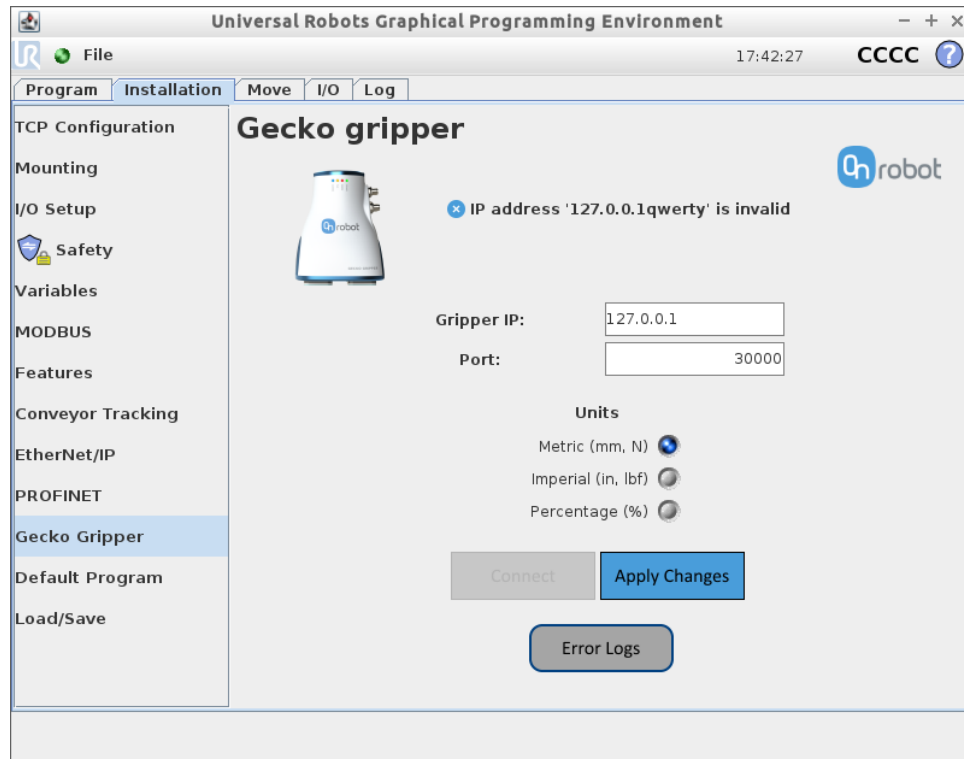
Universal Robots Graphical Programming Environment
− + ×
File
17:42:27
CCCC
?
Program | Installation | Move | I/O | Log

TCP Configuration
Mounting
I/O Setup
Safety
Variables
MODBUS
Features
Conveyor Tracking
EtherNet/IP
PROFINET
Gecko Gripper
Default Program
Load/Save

Gecko gripper

robot

IP address '127.0.0.1qwerty' is invalid

Gripper IP: 127.0.0.1
Port: 30000

Units
Metric (mm, N)
Imperial (in, lbf)
Percentage (%)

Connect
Apply Changes

Error Logs